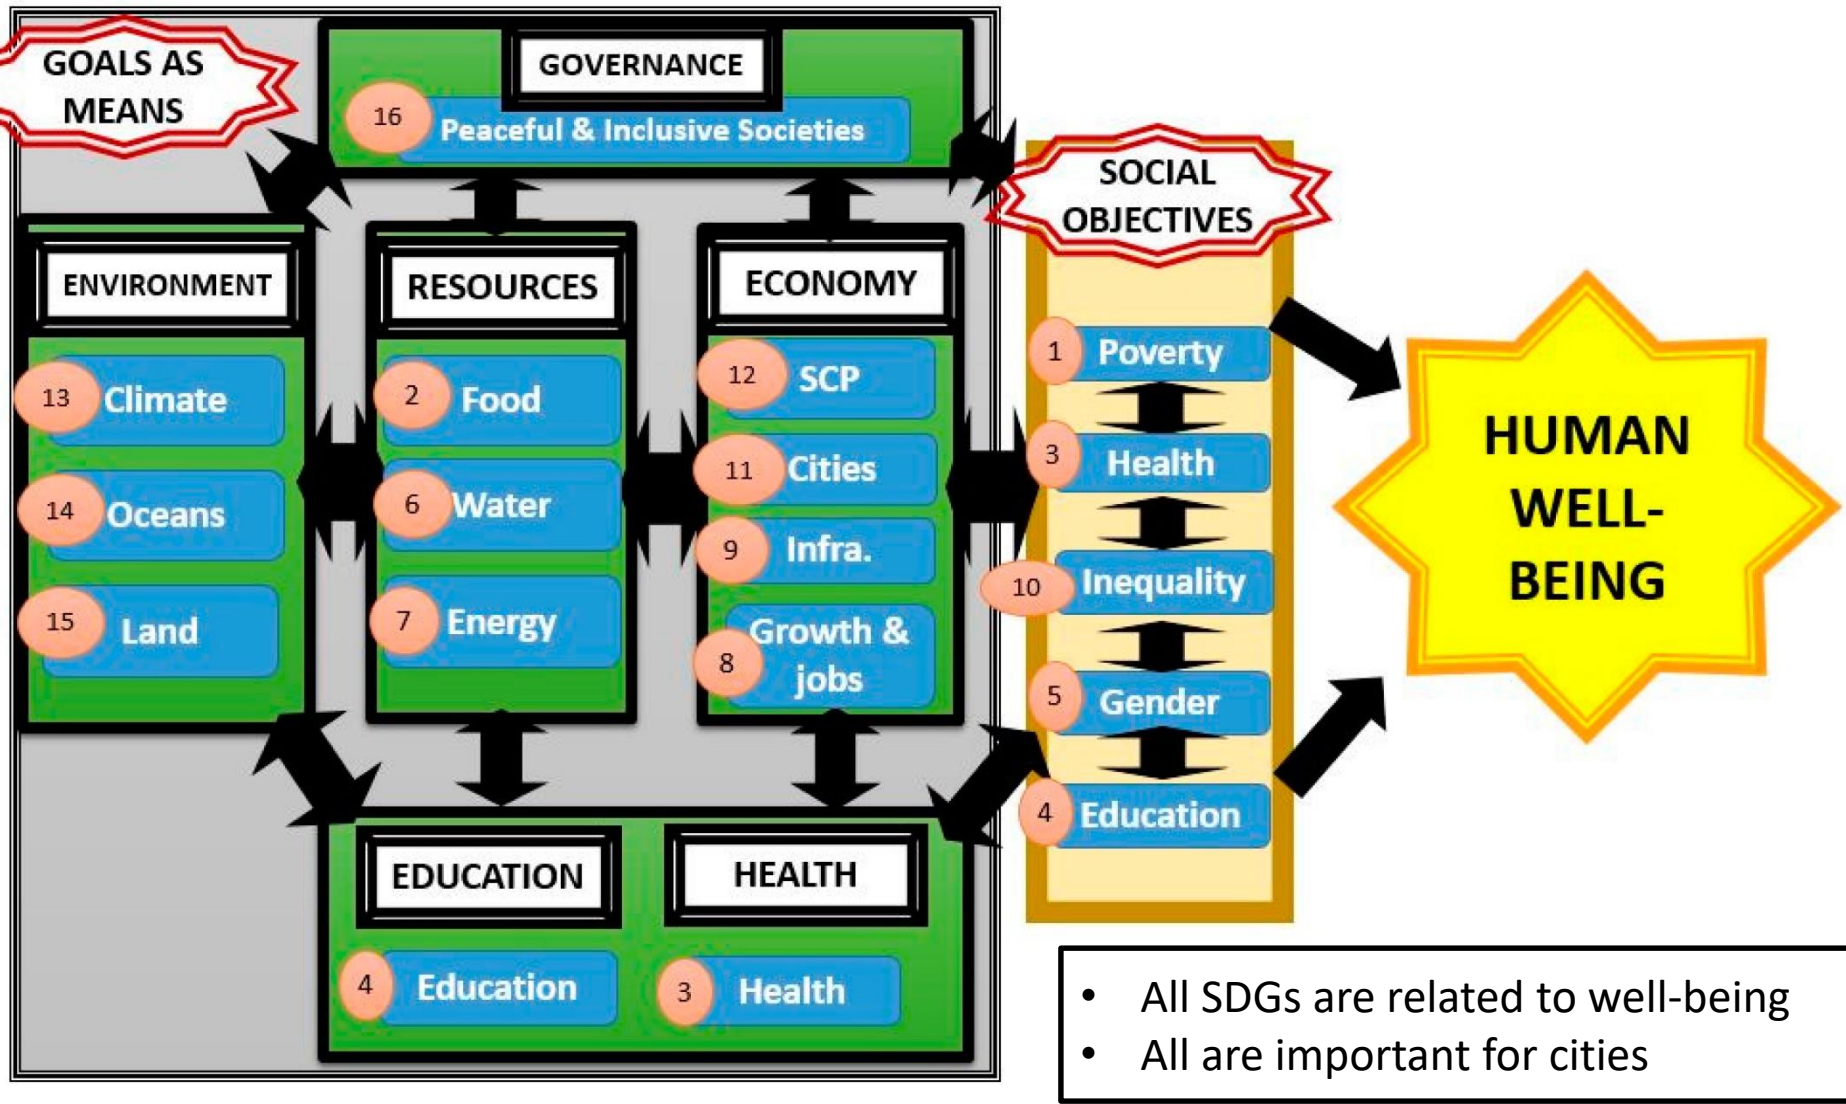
GOALS AS MEANS

GOVERNANCE

16 Peaceful & Inclusive Societies

ENVIRONMENT

13 Climate

14 Oceans

15 Land

RESOURCES

2 Food

6 Water

7 Energy

ECONOMY

12 SCP

11 Cities

9 Infra.

8 Growth & jobs

EDUCATION

4 Education

HEALTH

3 Health

SOCIAL OBJECTIVES

1 Poverty

3 Health

10 Inequality

5 Gender

4 Education

HUMAN WELL-BEING

• All SDGs are related to well-being
• All are important for cities